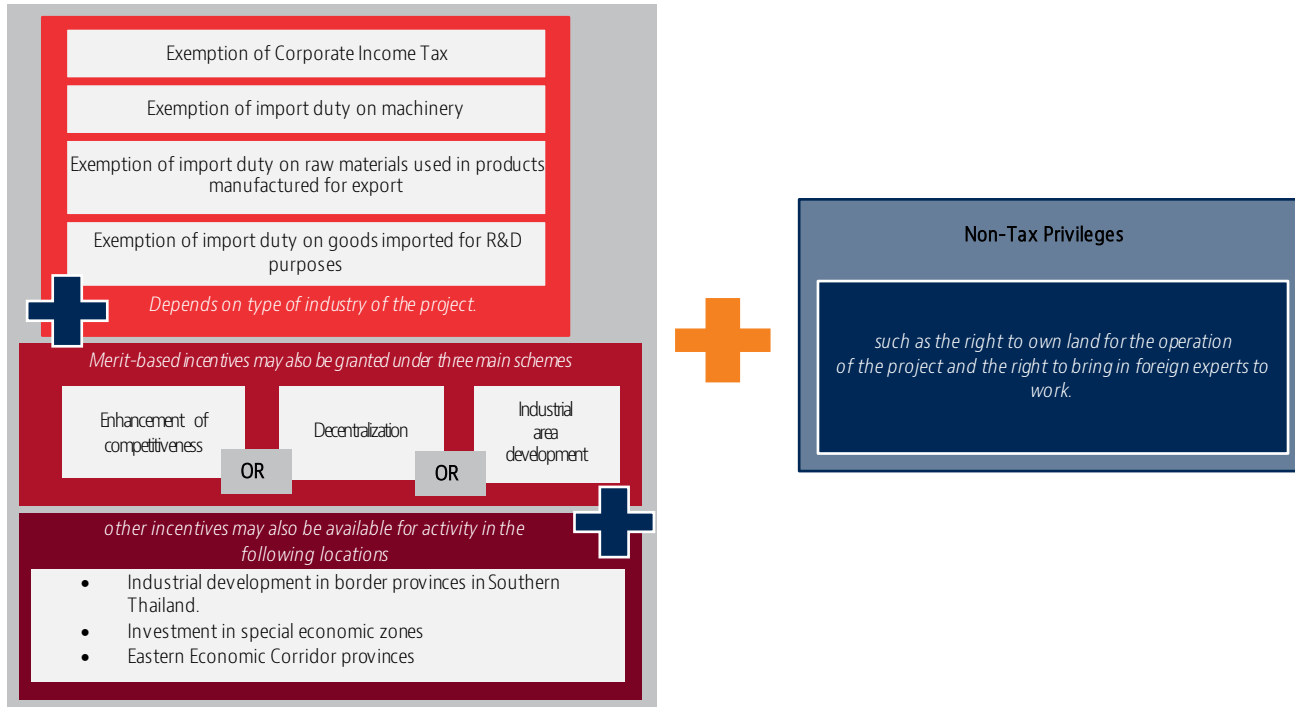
Exemption of Corporate Income Tax

Exemption of import duty on machinery

Exemption of import duty on raw materials used in products manufactured for export

Exemption of import duty on goods imported for R&D purposes

Depends on type of industry of the project.

Merit-based incentives may also be granted under three main schemes

Enhancement of competitiveness

OR

Decentralization

OR

Industrial area development

other incentives may also be available for activity in the following locations

- Industrial development in border provinces in Southern Thailand.
- Investment in special economic zones
- Eastern Economic Corridor provinces

Non-Tax Privileges

such as the right to own land for the operation of the project and the right to bring in foreign experts to work.